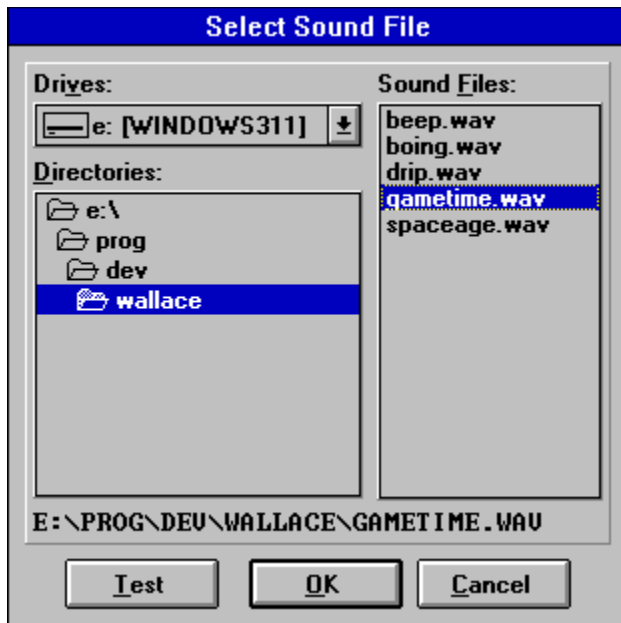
Select Sound File

Drives:

e: [WINDOWS311]

Directories:

e:\
prog
dev
wallace

Sound Files:

beep.wav
boing.wav
drip.wav
gametime.wav
spaceage.wav

E:\PROG\DEV\WALLACE\GAMETIME.WAV

Test

OK

Cancel